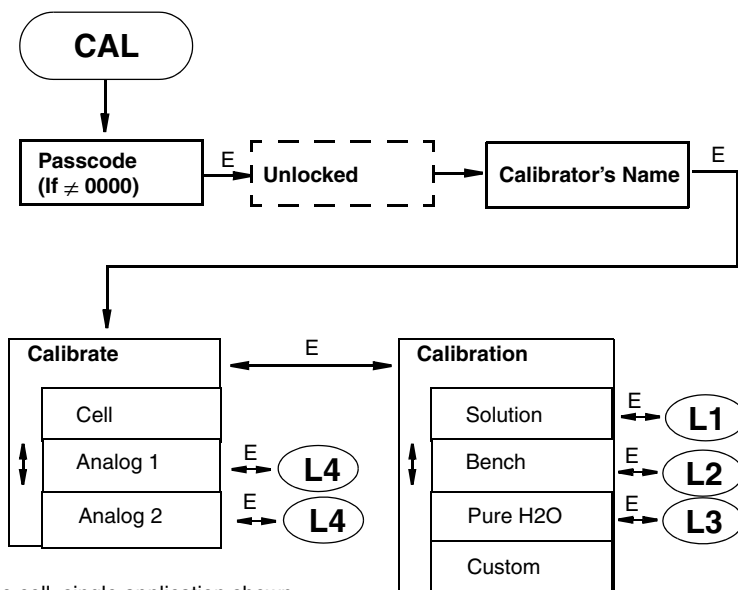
CAL

Passcode (If $\neq$ 0000)

E

Unlocked

Calibrator's Name

E

Calibrate

E

Calibration

Cell

Analog 1

E

L4

Analog 2

E

L4

Solution

E

L1

Bench

E

L2

Pure H2O

E

L3

Custom

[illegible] cell, single application shown